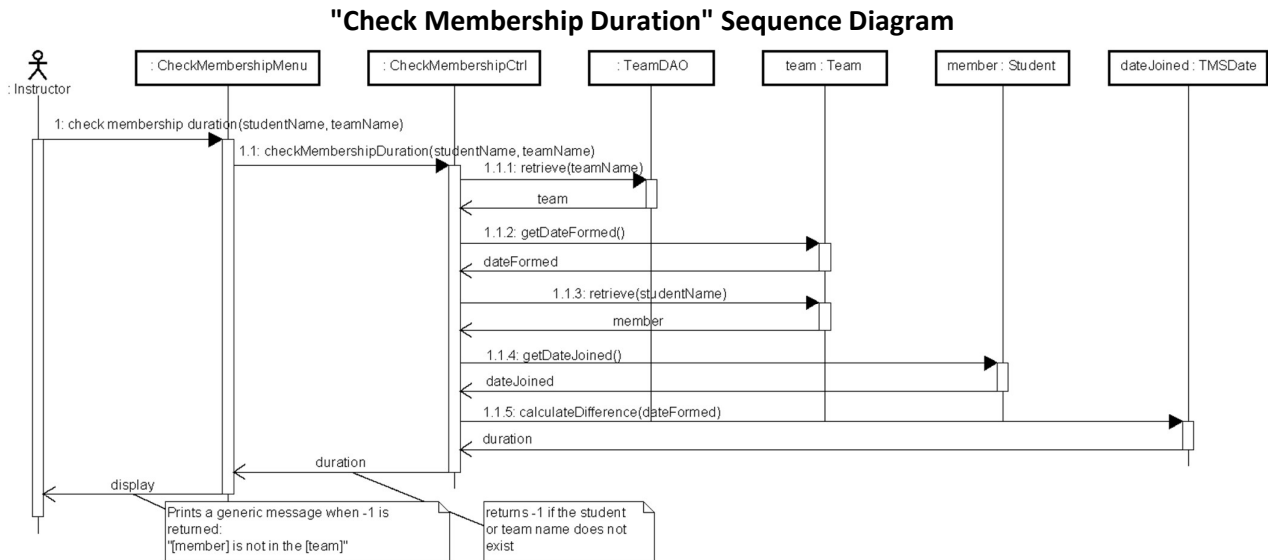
"Check Membership Duration" Sequence Diagram

: Instructor

: CheckMembershipMenu

: CheckMembershipCtrl

: TeamDAO

team : Team

member : Student

dateJoined : TMSDate

1: check membership duration(studentName, teamName)

1.1: checkMembershipDuration(studentName, teamName)

1.1.1: retrieve(teamName)

team

1.1.2: getDateFormed()

dateFormed

1.1.3: retrieve(studentName)

member

1.1.4: getDateJoined()

dateJoined

1.1.5: calculateDifference(dateFormed)

duration

duration

display

Prints a generic message when -1 is returned: "[member] is not in the [team]"

returns -1 if the student or team name does not exist